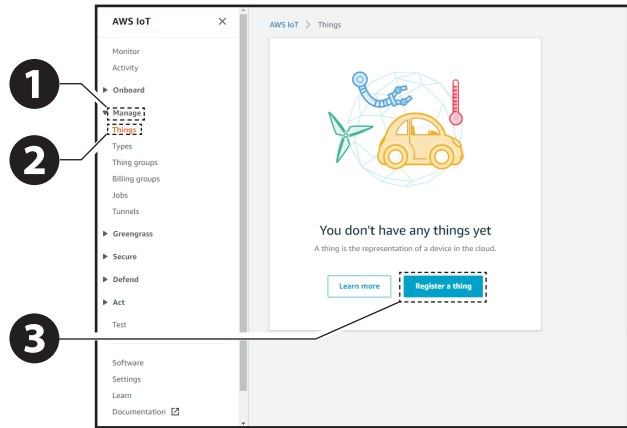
1
2
3

AWS IoT ×

Monitor
Activity

▶ Onboard

▶ Manage
Things
Types
Thing groups
Billing groups
Jobs
Tunnels

▶ Greengrass

▶ Secure

▶ Defend

▶ Act

Test

Software
Settings
Learn
Documentation

AWS IoT > Things

You don't have any things yet

A thing is the representation of a device in the cloud.

Learn more

Register a thing